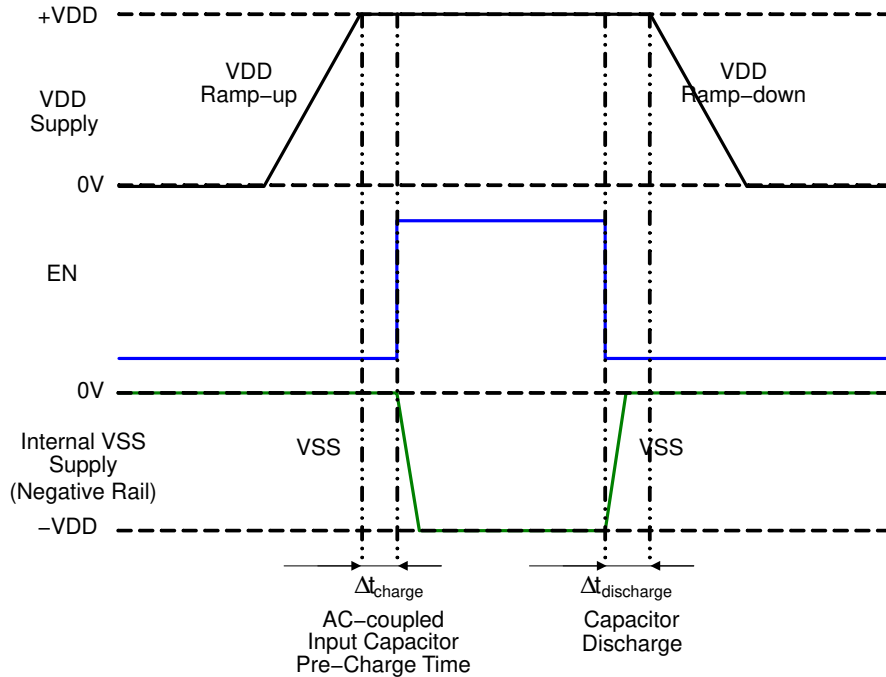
+VDD

VDD Supply

VDD Ramp−up

VDD Ramp−down

0V

EN

0V

Internal VSS Supply (Negative Rail)

VSS

VSS

−VDD

$\Delta t_{charge}$

$\Delta t_{discharge}$

AC−coupled Input Capacitor Pre−Charge Time

Capacitor Discharge